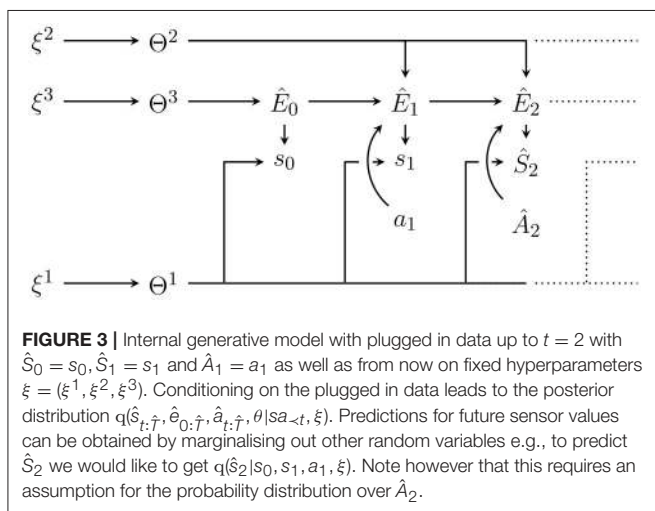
$\xi^2$ $\Theta^2$
$\xi^3$ $\Theta^3$ $\hat{E}_0$ $\hat{E}_1$ $\hat{E}_2$
$s_0$ $s_1$ $\hat{S}_2$
$a_1$ $\hat{A}_2$
$\xi^1$ $\Theta^1$

**FIGURE 3 |** Internal generative model with plugged in data up to $t = 2$ with $\hat{S}_0 = s_0, \hat{S}_1 = s_1$ and $\hat{A}_1 = a_1$ as well as from now on fixed hyperparameters $\xi = (\xi^1, \xi^2, \xi^3)$. Conditioning on the plugged in data leads to the posterior distribution $q(\hat{s}_{t:\hat{T}}, \hat{e}_{0:\hat{T}}, \hat{a}_{t:\hat{T}}, \theta | sa_{\prec t}, \xi)$. Predictions for future sensor values can be obtained by marginalising out other random variables e.g., to predict $\hat{S}_2$ we would like to get $q(\hat{s}_2 | s_0, s_1, a_1, \xi)$. Note however that this requires an assumption for the probability distribution over $\hat{A}_2$.